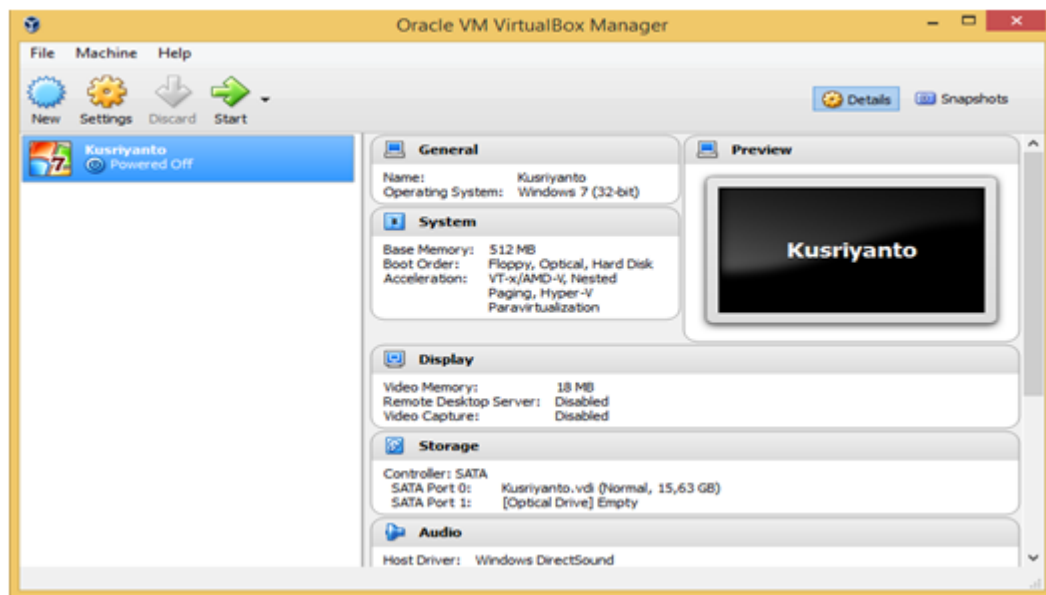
Oracle VM VirtualBox Manager

File Machine Help

New Settings Discard Start

Details Snapshots

Kusriyanto
Powered Off

General

Name: Kusriyanto
Operating System: Windows 7 (32-bit)

System

Base Memory: 512 MB
Boot Order: Floppy, Optical, Hard Disk
Acceleration: VT-x/AMD-V, Nested Paging, Hyper-V Paravirtualization

Preview

Kusriyanto

Display

Video Memory: 18 MB
Remote Desktop Server: Disabled
Video Capture: Disabled

Storage

Controller: SATA
SATA Port 0: Kusriyanto.vdi (Normal, 15,63 GB)
SATA Port 1: [Optical Drive] Empty

Audio

Host Driver: Windows DirectSound